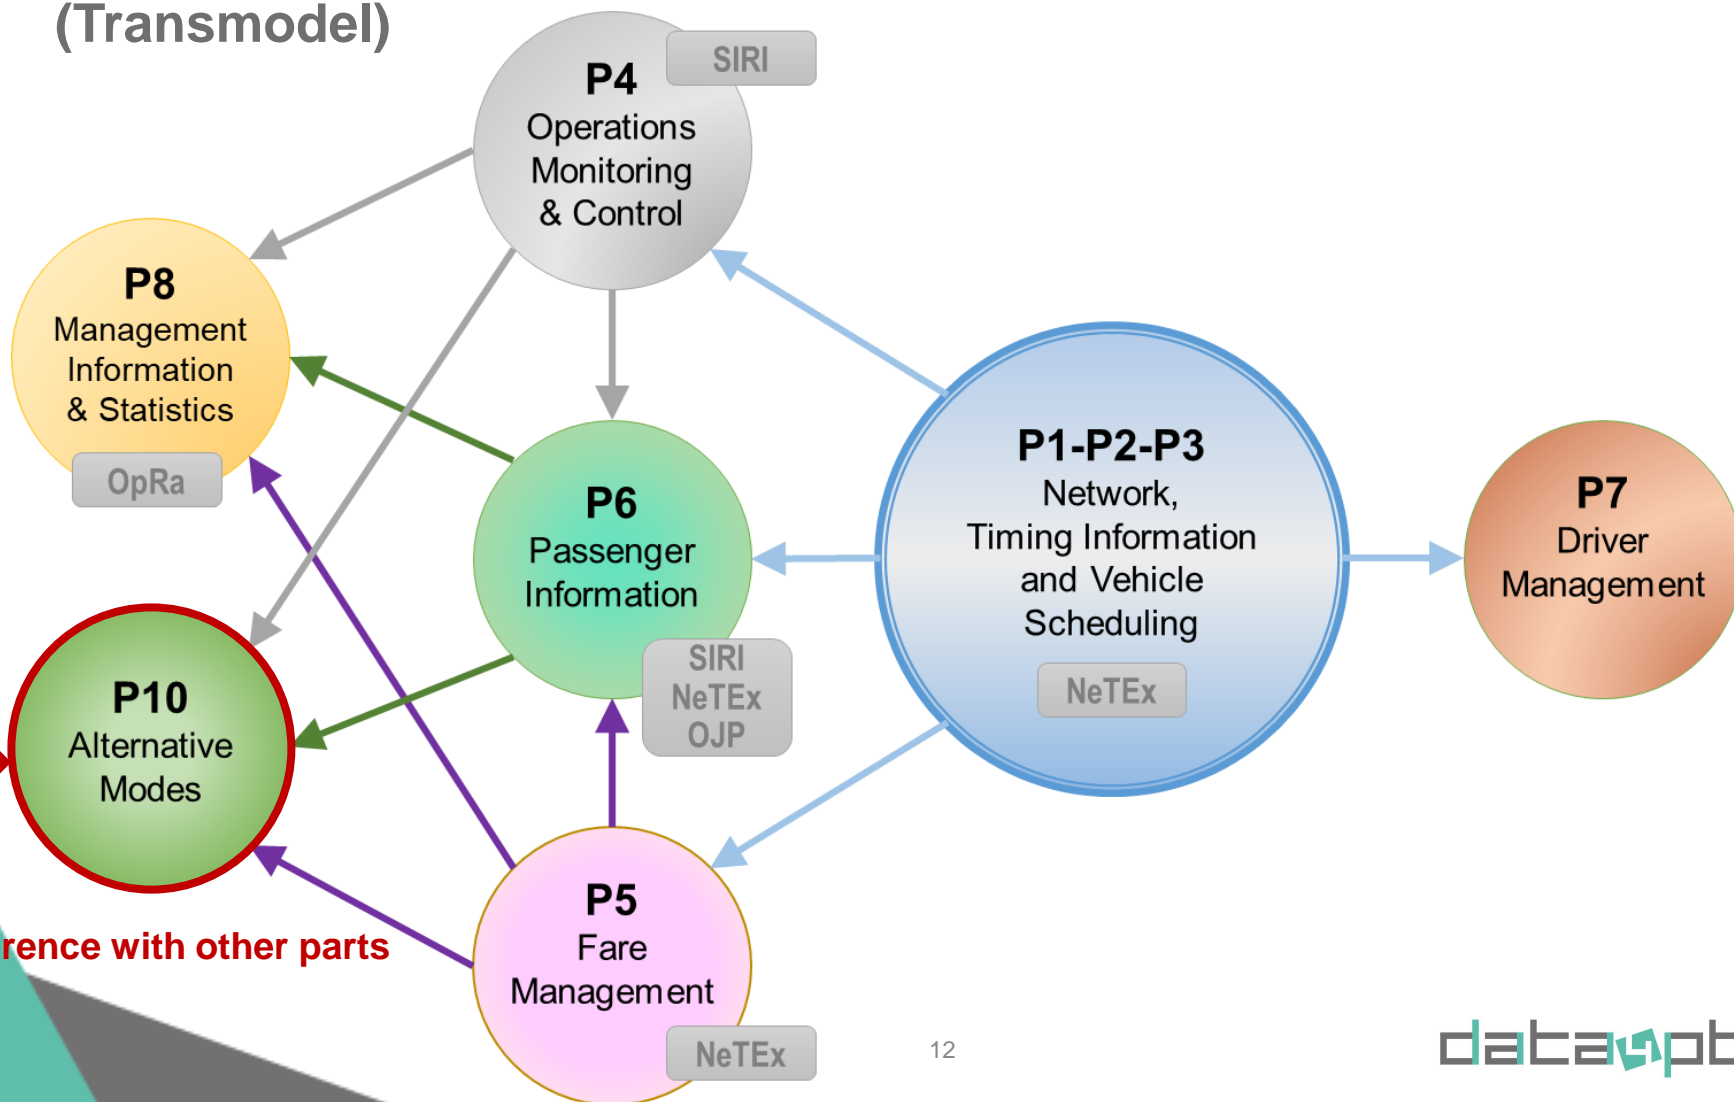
(Transmodel)

P4
Operations
Monitoring
& Control

SIRI

P8
Management
Information
& Statistics

OpRa

P6
Passenger
Information

SIRI
NeTEx
OJP

P1-P2-P3
Network,
Timing Information
and Vehicle
Scheduling

NeTEx

P7
Driver
Management

P10
Alternative
Modes

rence with other parts

P5
Fare
Management

NeTEx

12

datapt